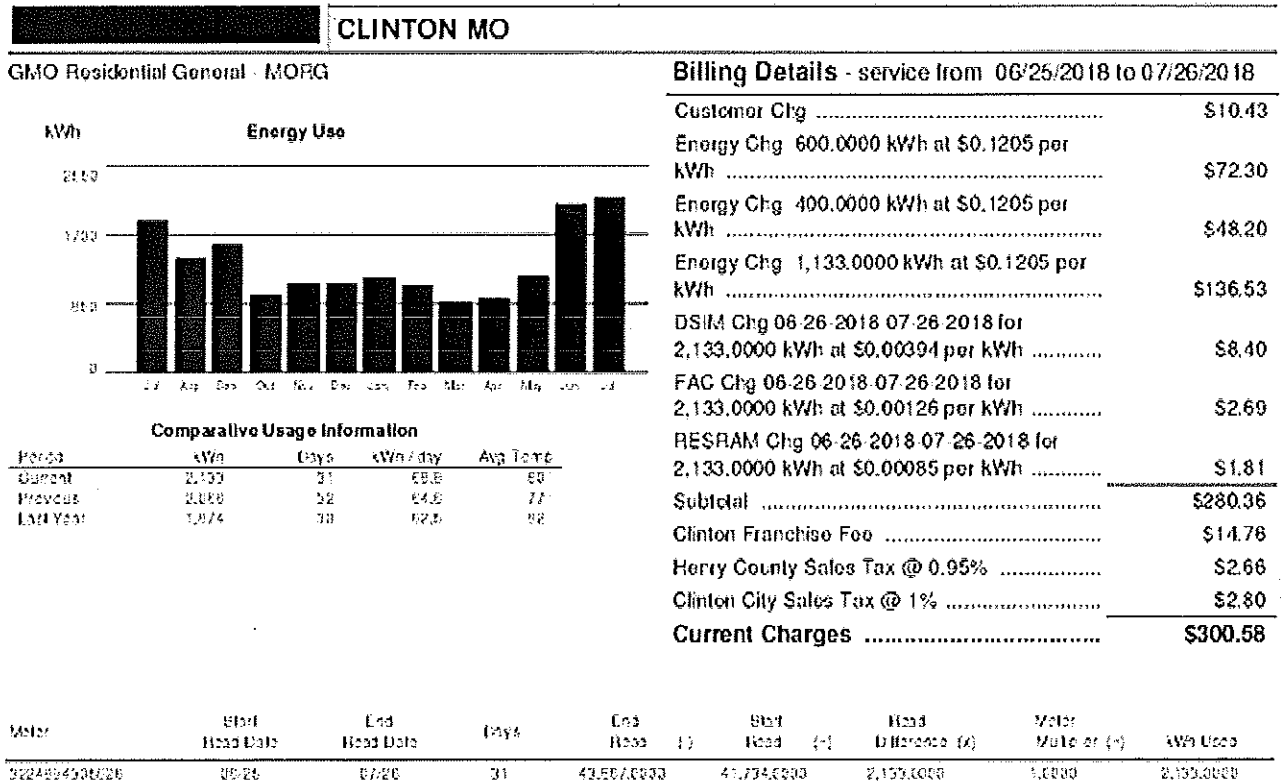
CLINTON MO

GMO Residential General - MORG

kWh Energy Use

2550

1700

850

0

Jul Aug Sep Oct Nov Dec Jan Feb Mar Apr May Jun Jul

Comparative Usage Information

| Period | kWh | Days | kWh / day | Avg Temp |
|---|---|---|---|---|
| Current | 2,133 | 31 | 68.8 | 80 |
| Previous | 2,068 | 32 | 64.6 | 77 |
| Last Year | 1,874 | 30 | 62.5 | 82 |

Billing Details - service from 06/25/2018 to 07/26/2018

| | |
|---|---|
| Customer Chg ........................................ | $10.43 |
| Energy Chg 600.0000 kWh at $0.1205 per kWh ........................................ | $72.30 |
| Energy Chg 400.0000 kWh at $0.1205 per kWh ........................................ | $48.20 |
| Energy Chg 1,133.0000 kWh at $0.1205 per kWh ........................................ | $136.53 |
| DSIM Chg 06-26-2018-07-26-2018 for 2,133.0000 kWh at $0.00394 per kWh ........... | $8.40 |
| FAC Chg 06-26-2018-07-26-2018 for 2,133.0000 kWh at $0.00126 per kWh ........... | $2.69 |
| RESRAM Chg 06-26-2018-07-26-2018 for 2,133.0000 kWh at $0.00085 per kWh ........... | $1.81 |
| Subtotal ........................................ | $280.36 |
| Clinton Franchise Fee ........................ | $14.76 |
| Henry County Sales Tax @ 0.95% ................ | $2.66 |
| Clinton City Sales Tax @ 1% ...................... | $2.80 |
| Current Charges .................................. | $300.58 |

| Meter | Start Read Date | End Read Date | Days | End Read (-) | Start Read (-) | Read Difference (x) | Meter Multiplier (=) | kWh Used |
|---|---|---|---|---|---|---|---|---|
| 322489453&626 | 06-26 | 07-26 | 31 | 43,867.0000 | 41,734.0000 | 2,133.0000 | 1.0000 | 2,133.0000 |